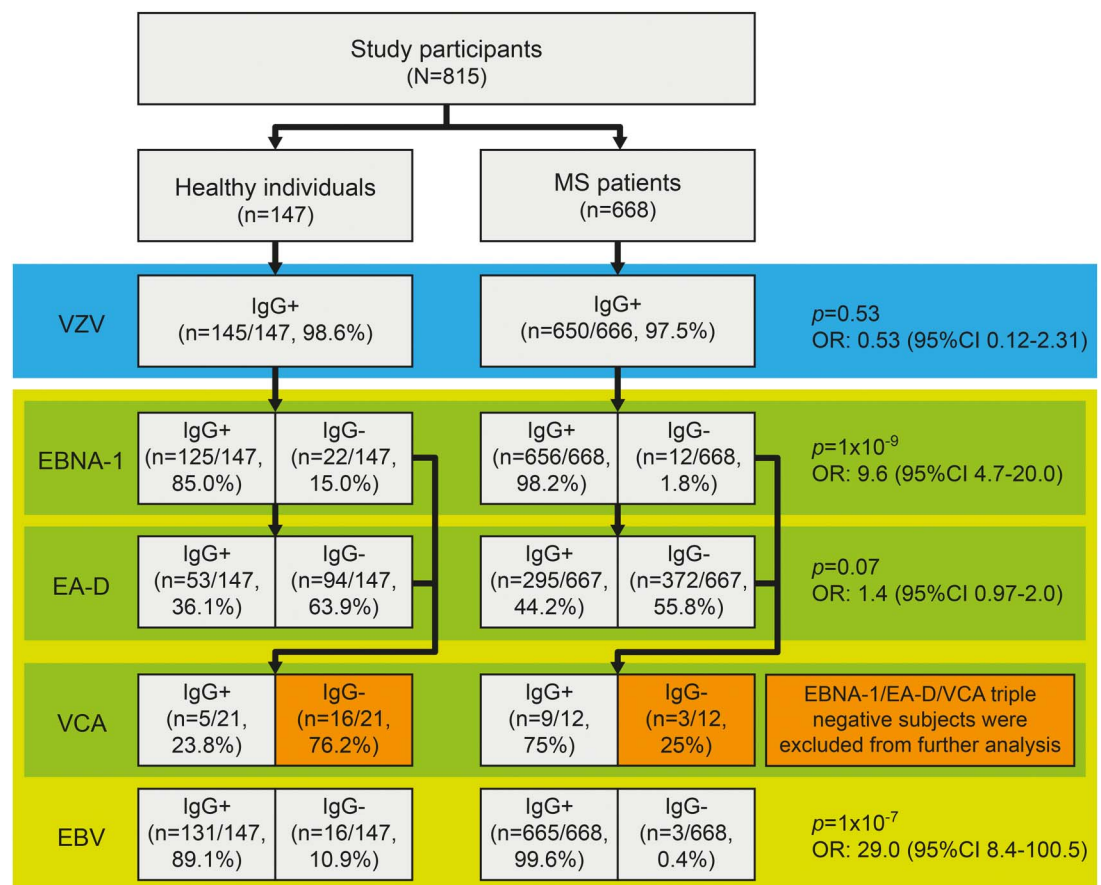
Study participants
(N=815)

Healthy individuals
(n=147)

MS patients
(n=668)

VZV

IgG+
(n=145/147, 98.6%)

IgG+
(n=650/666, 97.5%)

$p$=0.53
OR: 0.53 (95%CI 0.12-2.31)

EBNA-1

IgG+
(n=125/147, 85.0%)

IgG-
(n=22/147, 15.0%)

IgG+
(n=656/668, 98.2%)

IgG-
(n=12/668, 1.8%)

$p$=1x10$^{-9}$
OR: 9.6 (95%CI 4.7-20.0)

EA-D

IgG+
(n=53/147, 36.1%)

IgG-
(n=94/147, 63.9%)

IgG+
(n=295/667, 44.2%)

IgG-
(n=372/667, 55.8%)

$p$=0.07
OR: 1.4 (95%CI 0.97-2.0)

VCA

IgG+
(n=5/21, 23.8%)

IgG-
(n=16/21, 76.2%)

IgG+
(n=9/12, 75%)

IgG-
(n=3/12, 25%)

EBNA-1/EA-D/VCA triple negative subjects were excluded from further analysis

EBV

IgG+
(n=131/147, 89.1%)

IgG-
(n=16/147, 10.9%)

IgG+
(n=665/668, 99.6%)

IgG-
(n=3/668, 0.4%)

$p$=1x10$^{-7}$
OR: 29.0 (95%CI 8.4-100.5)